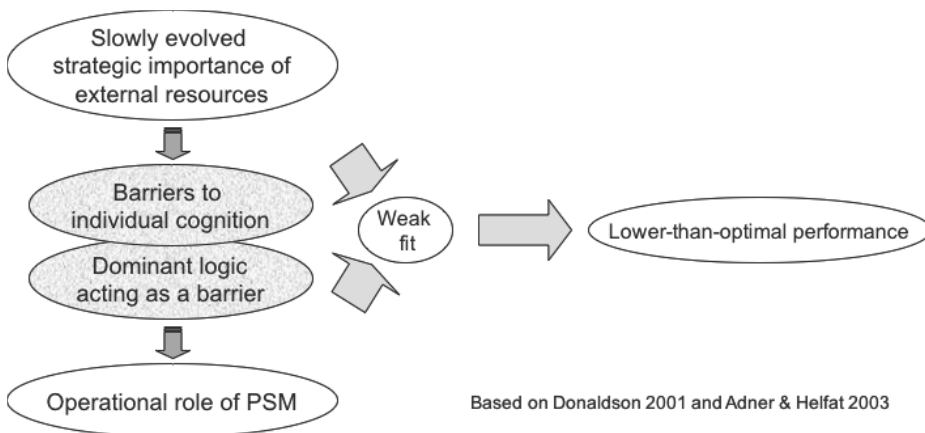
Slowly evolved strategic importance of external resources

Barriers to individual cognition

Dominant logic acting as a barrier

Weak fit

Lower-than-optimal performance

Operational role of PSM

Based on Donaldson 2001 and Adner & Helfat 2003